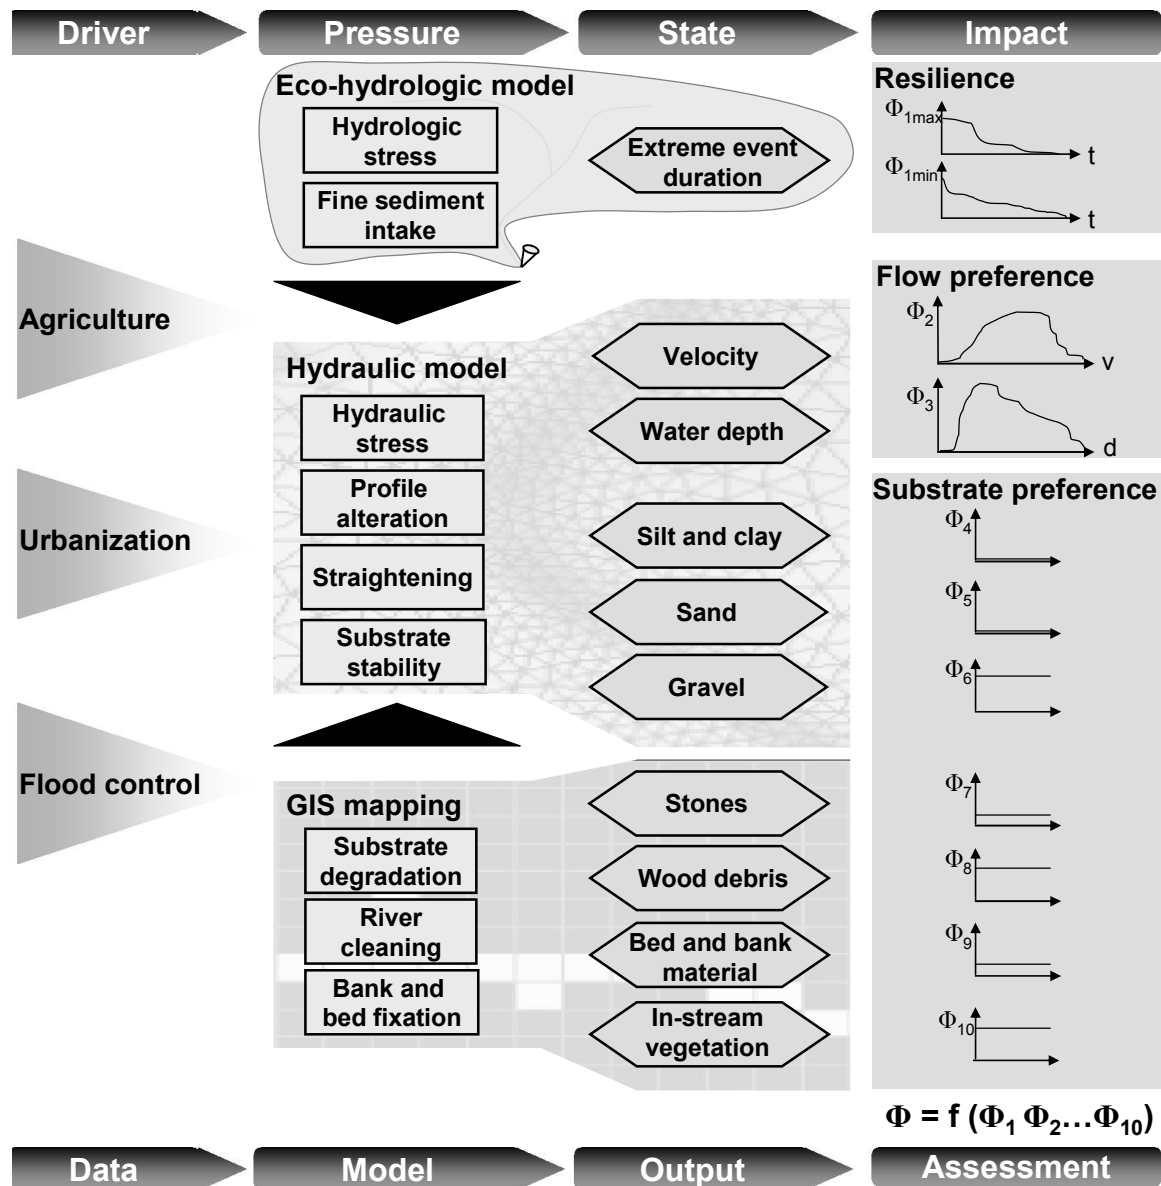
Driver
Pressure
State
Impact

Eco-hydrologic model
Hydrologic stress
Fine sediment intake
Extreme event duration

Resilience
$\Phi_{1max}$
t
$\Phi_{1min}$
t

Agriculture

Hydraulic model
Hydraulic stress
Profile alteration
Straightening
Substrate stability

Velocity
Water depth

Flow preference
$\Phi_2$
v
$\Phi_3$
d

Urbanization

Silt and clay
Sand
Gravel

Substrate preference
$\Phi_4$
$\Phi_5$
$\Phi_6$
$\Phi_7$
$\Phi_8$
$\Phi_9$
$\Phi_{10}$

Flood control

GIS mapping
Substrate degradation
River cleaning
Bank and bed fixation

Stones
Wood debris
Bed and bank material
In-stream vegetation

$\Phi = f(\Phi_1 \Phi_2 \ldots \Phi_{10})$

Data
Model
Output
Assessment